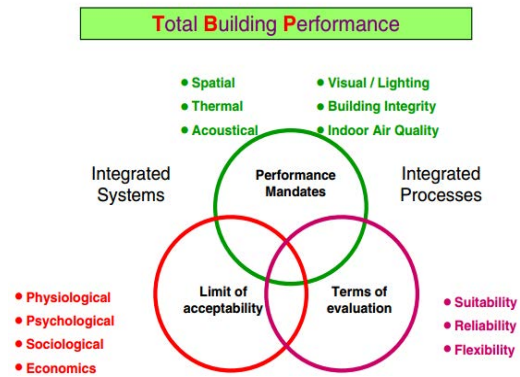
Total Building Performance

• Spatial
• Thermal
• Acoustical

• Visual / Lighting
• Building Integrity
• Indoor Air Quality

Integrated Systems

Performance Mandates

Integrated Processes

Limit of acceptability

Terms of evaluation

• Physiological
• Psychological
• Sociological
• Economics

• Suitability
• Reliability
• Flexibility